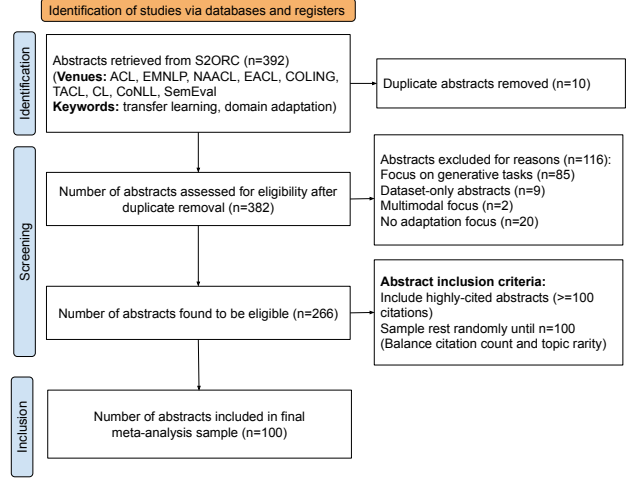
Identification of studies via databases and registers

Identification

Abstracts retrieved from S2ORC (n=392)
(**Venues:** ACL, EMNLP, NAACL, EACL, COLING, TACL, CL, CoNLL, SemEval
**Keywords:** transfer learning, domain adaptation)

Duplicate abstracts removed (n=10)

Screening

Number of abstracts assessed for eligibility after duplicate removal (n=382)

Abstracts excluded for reasons (n=116):
Focus on generative tasks (n=85)
Dataset-only abstracts (n=9)
Multimodal focus (n=2)
No adaptation focus (n=20)

Number of abstracts found to be eligible (n=266)

**Abstract inclusion criteria:**
Include highly-cited abstracts (>=100 citations)
Sample rest randomly until n=100
(Balance citation count and topic rarity)

Inclusion

Number of abstracts included in final meta-analysis sample (n=100)